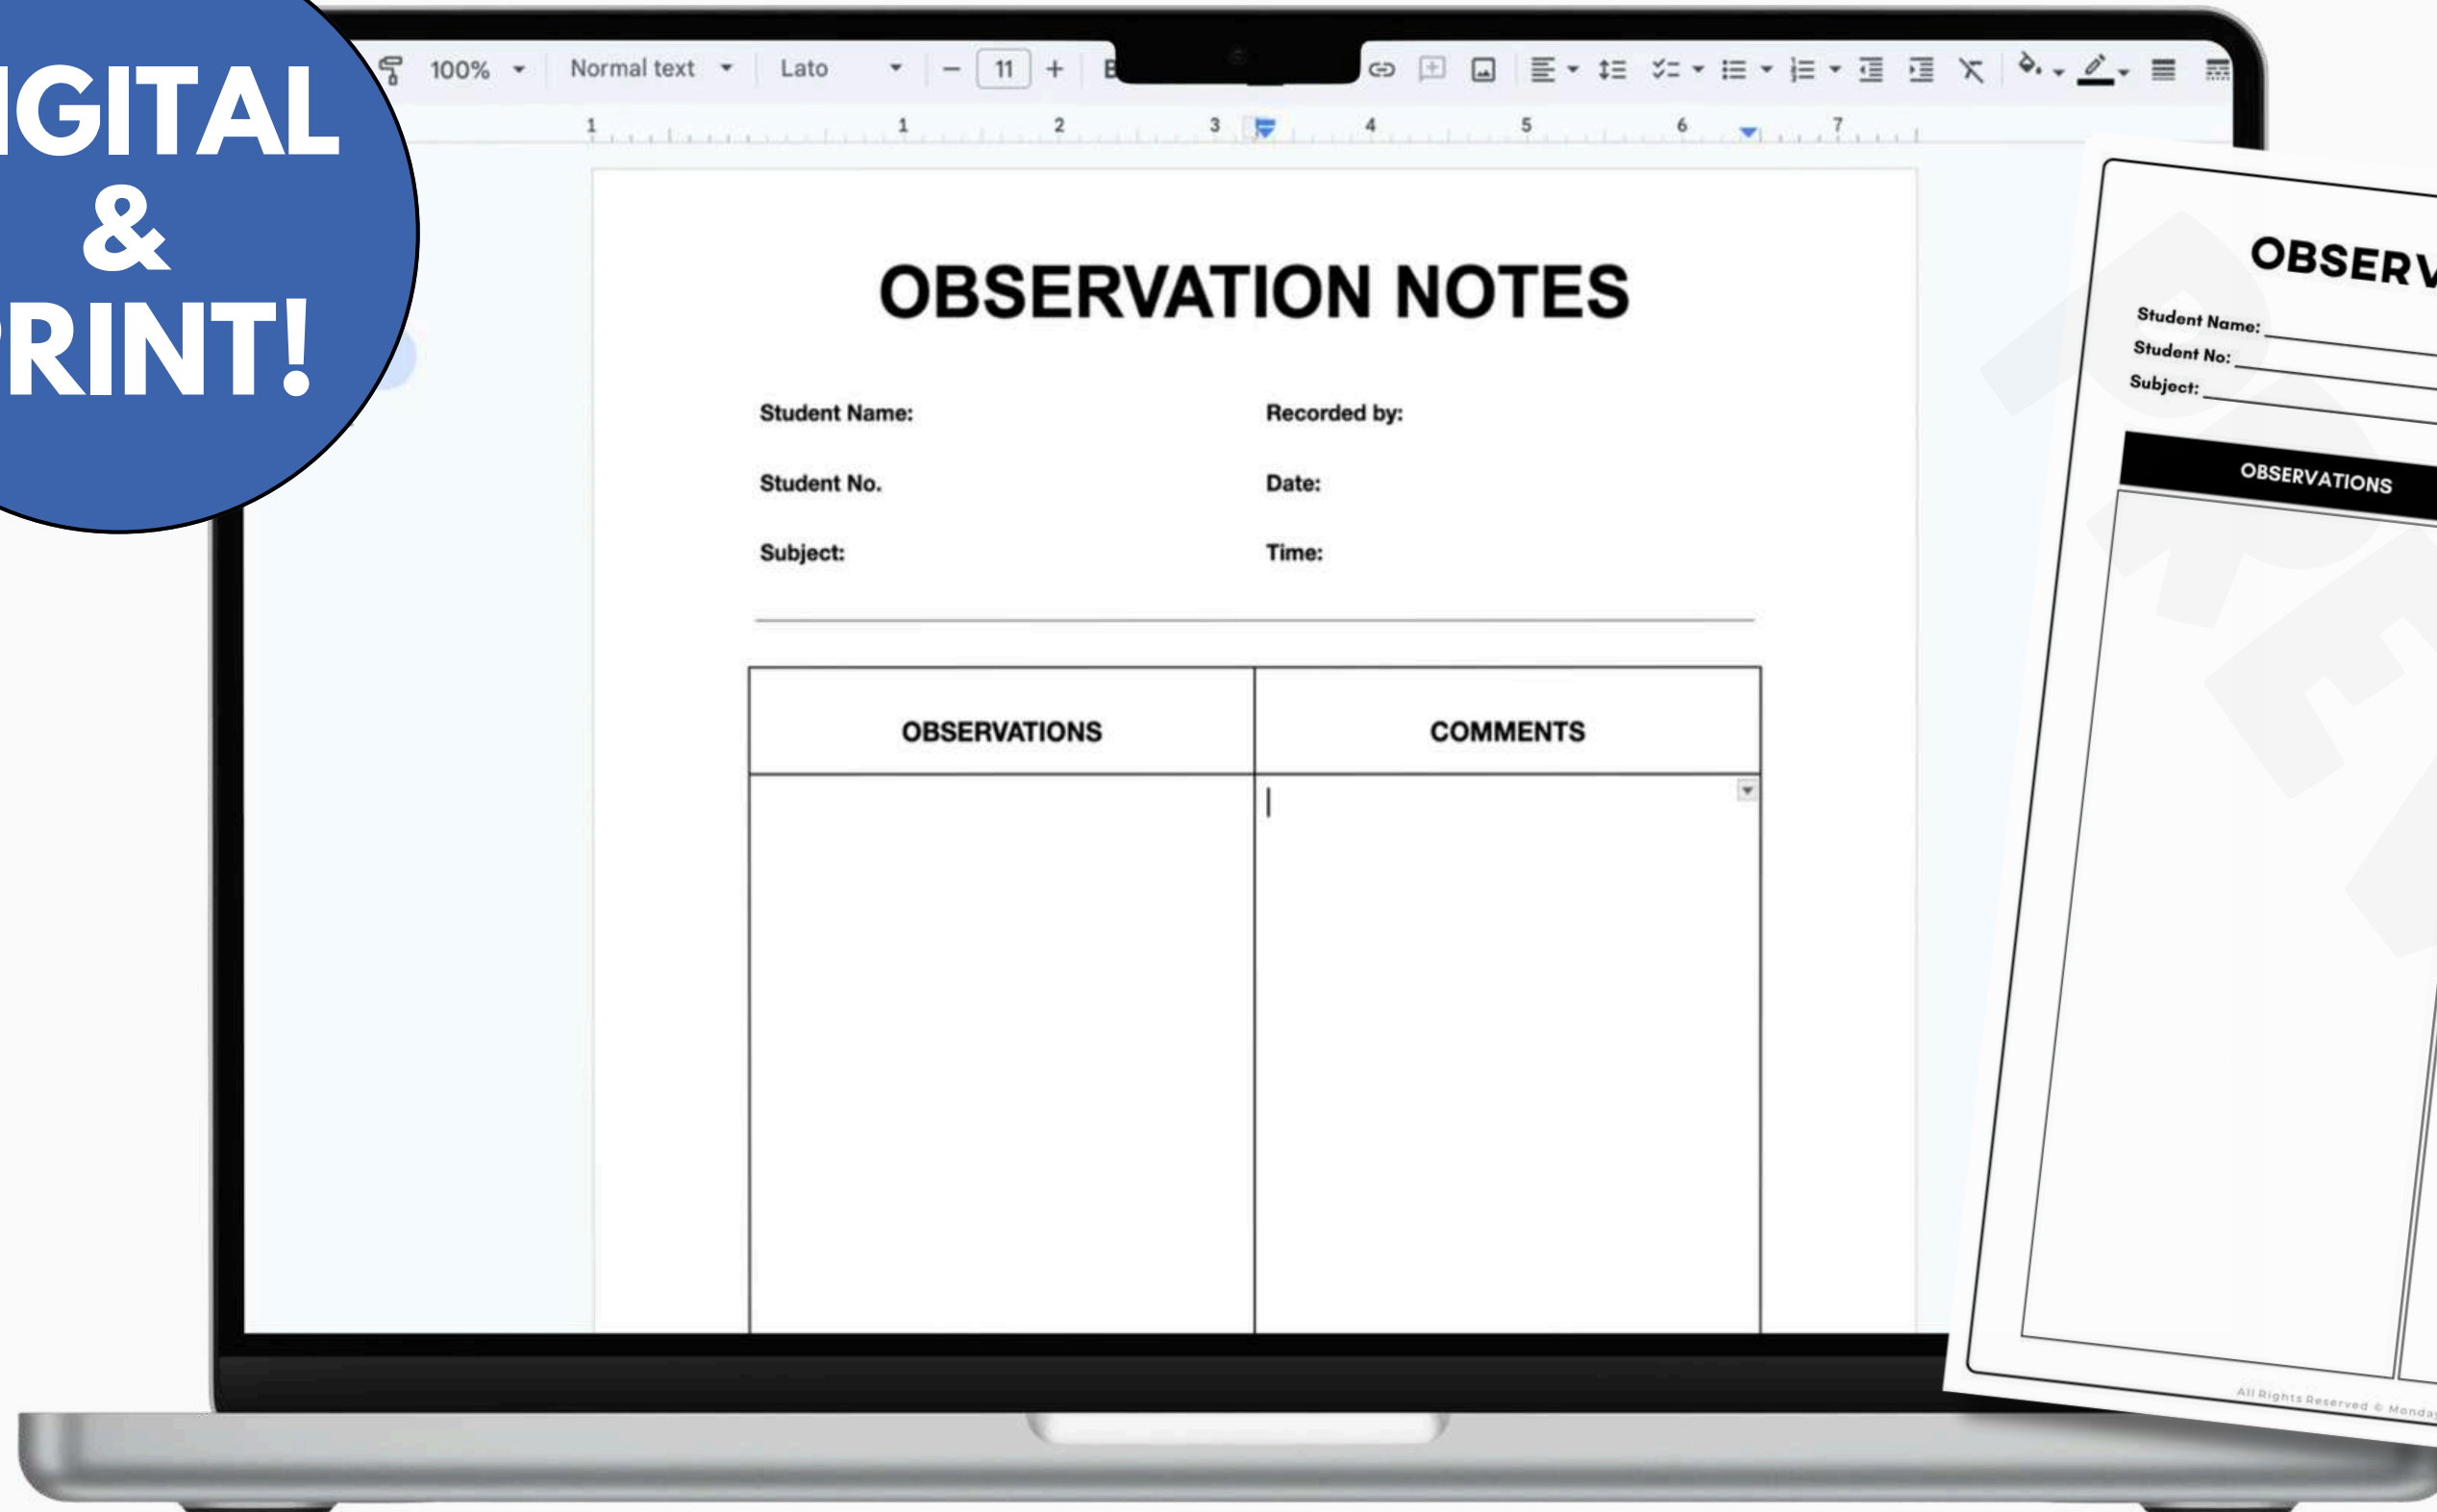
IGITAL & RINT!

100% Normal text Lato 11

1 1 2 3 4 5 6 7

OBSERVATION NOTES

Student Name:
Recorded by:
Student No.
Date:
Subject:
Time:

| OBSERVATIONS | COMMENTS |
|---|---|
| | |

OBSERV

Student Name:
Student No:
Subject:

OBSERVATIONS

All Rights Reserved © Monda